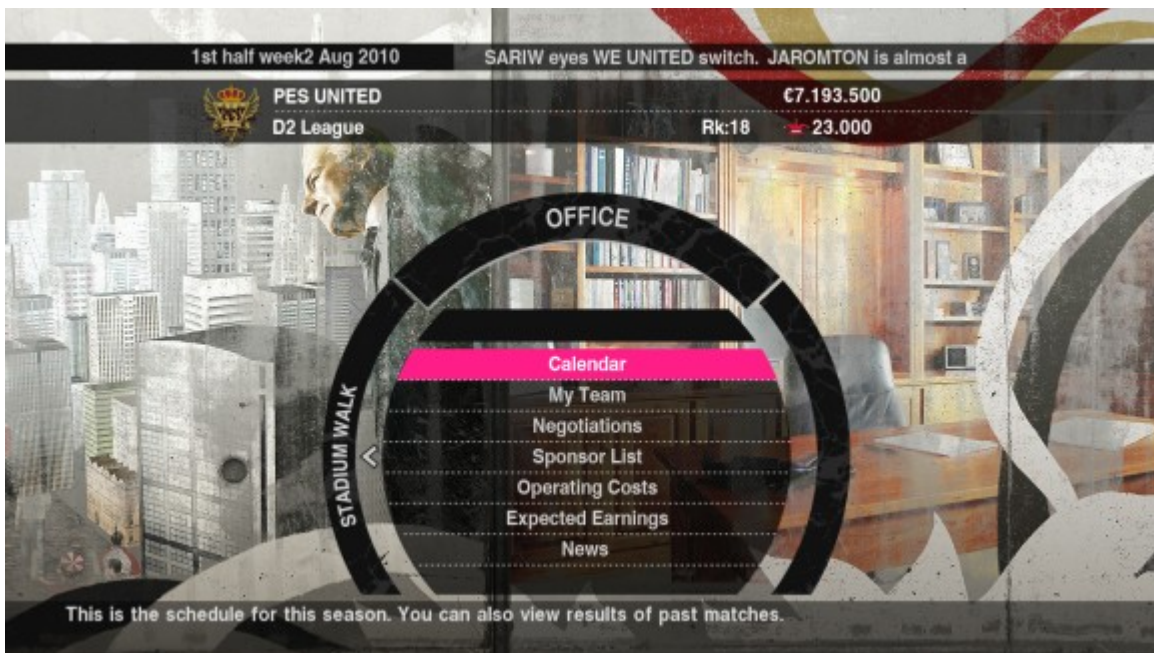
1st half week2 Aug 2010

SARIW eyes WE UNITED switch. JAROMTON is almost a

PES UNITED

€7.193.500

D2 League

Rk:18

23.000

OFFICE

STADIUM WALK

Calendar

My Team

Negotiations

Sponsor List

Operating Costs

Expected Earnings

News

This is the schedule for this season. You can also view results of past matches.